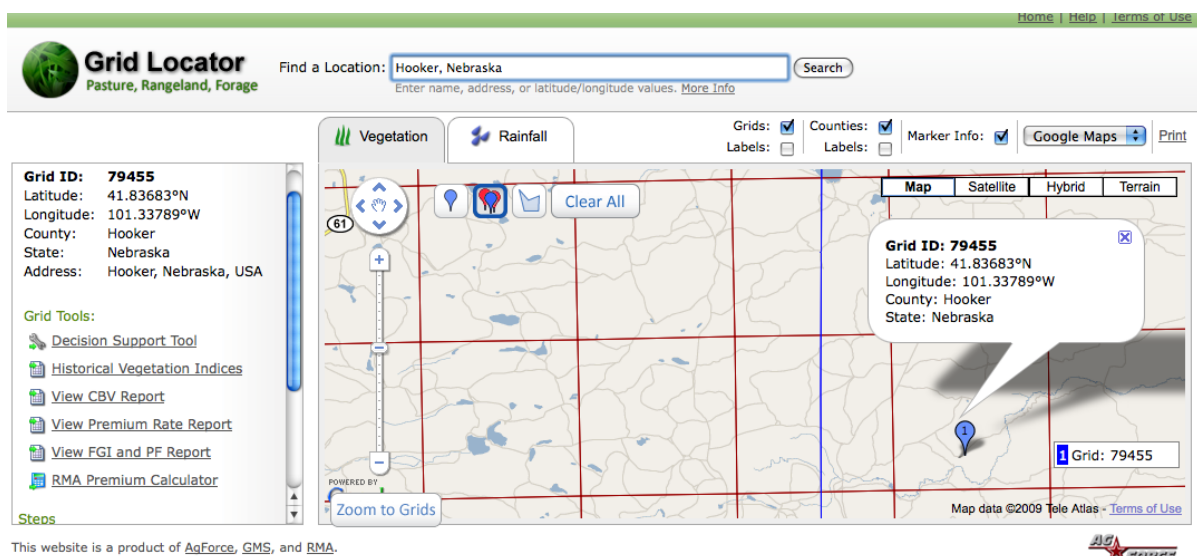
Home | Help | Terms of Use

Grid Locator
Pasture, Rangeland, Forage

Find a Location: Hooker, Nebraska
Search
Enter name, address, or latitude/longitude values. More Info

Vegetation
Rainfall

Grids: ☑ Counties: ☑ Marker Info: ☑ Google Maps Print
Labels: ☐ Labels: ☐

Grid ID: 79455
Latitude: 41.83683ºN
Longitude: 101.33789ºW
County: Hooker
State: Nebraska
Address: Hooker, Nebraska, USA

Grid Tools:
Decision Support Tool
Historical Vegetation Indices
View CBV Report
View Premium Rate Report
View FGI and PF Report
RMA Premium Calculator

Steps

61
Clear All
Map Satellite Hybrid Terrain

Grid ID: 79455
Latitude: 41.83683ºN
Longitude: 101.33789ºW
County: Hooker
State: Nebraska

1
1 Grid: 79455

POWERED BY
Zoom to Grids
Map data ©2009 Tele Atlas - Terms of Use

This website is a product of AgForce, GMS, and RMA.

AG